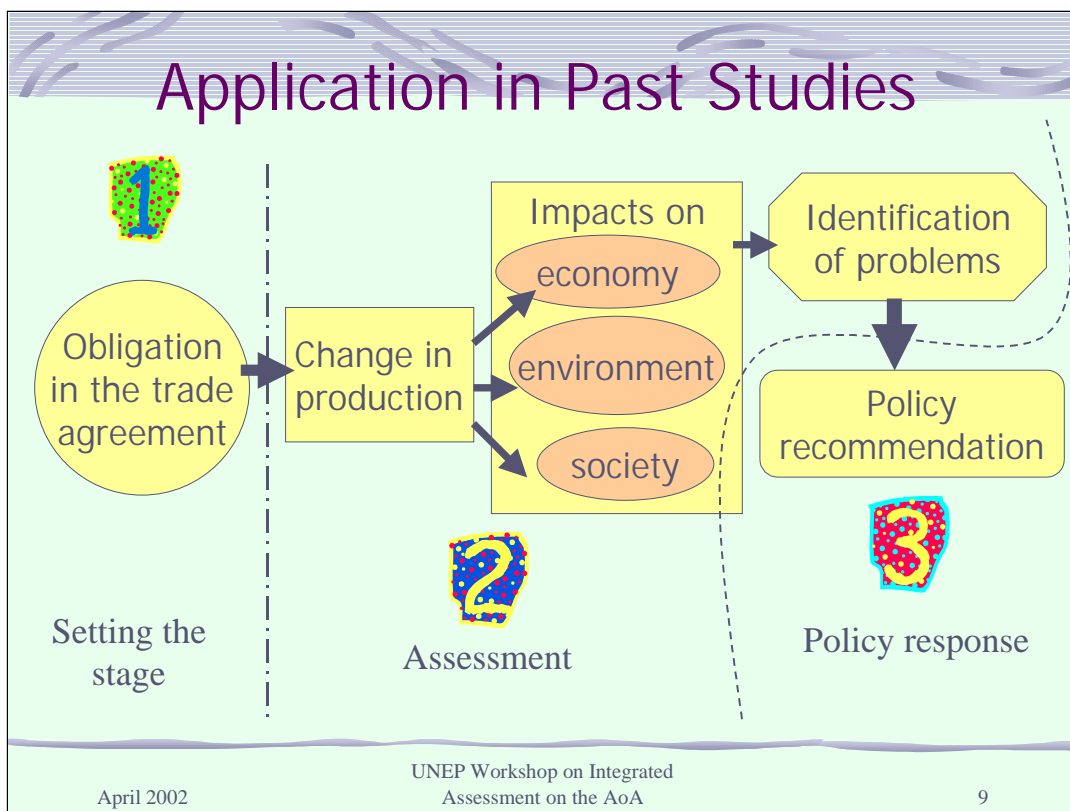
Application in Past Studies

1

Obligation in the trade agreement

Change in production

Impacts on

economy

environment

society

Identification of problems

Policy recommendation

2

3

Setting the stage

Assessment

Policy response

April 2002

UNEP Workshop on Integrated Assessment on the AoA

9